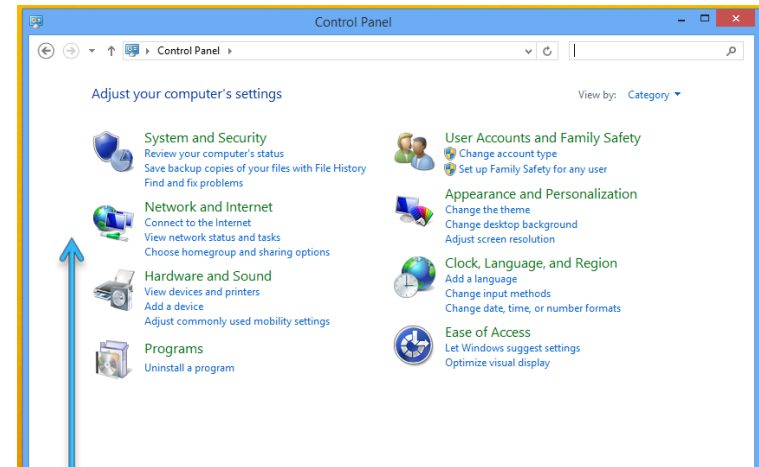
Control Panel

Control Panel

Adjust your computer's settings

View by: Category

System and Security
Review your computer's status
Save backup copies of your files with File History
Find and fix problems

Network and Internet
Connect to the Internet
View network status and tasks
Choose homegroup and sharing options

Hardware and Sound
View devices and printers
Add a device
Adjust commonly used mobility settings

Programs
Uninstall a program

User Accounts and Family Safety
Change account type
Set up Family Safety for any user

Appearance and Personalization
Change the theme
Change desktop background
Adjust screen resolution

Clock, Language, and Region
Add a language
Change input methods
Change date, time, or number formats

Ease of Access
Let Windows suggest settings
Optimize visual display